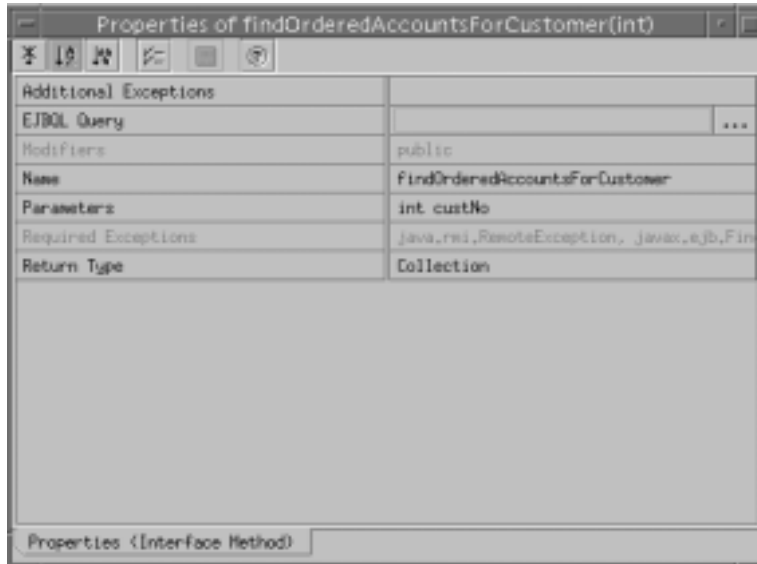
Properties of findOrderedAccountsForCustomer(int)

| Additional Exceptions | |
|---|---|
| EJBQL Query | ... |
| Modifiers | public |
| Name | findOrderedAccountsForCustomer |
| Parameters | int custNo |
| Required Exceptions | java.rmi.RemoteException, javax.ejb.Fin |
| Return Type | Collection |

Properties (Interface Method)